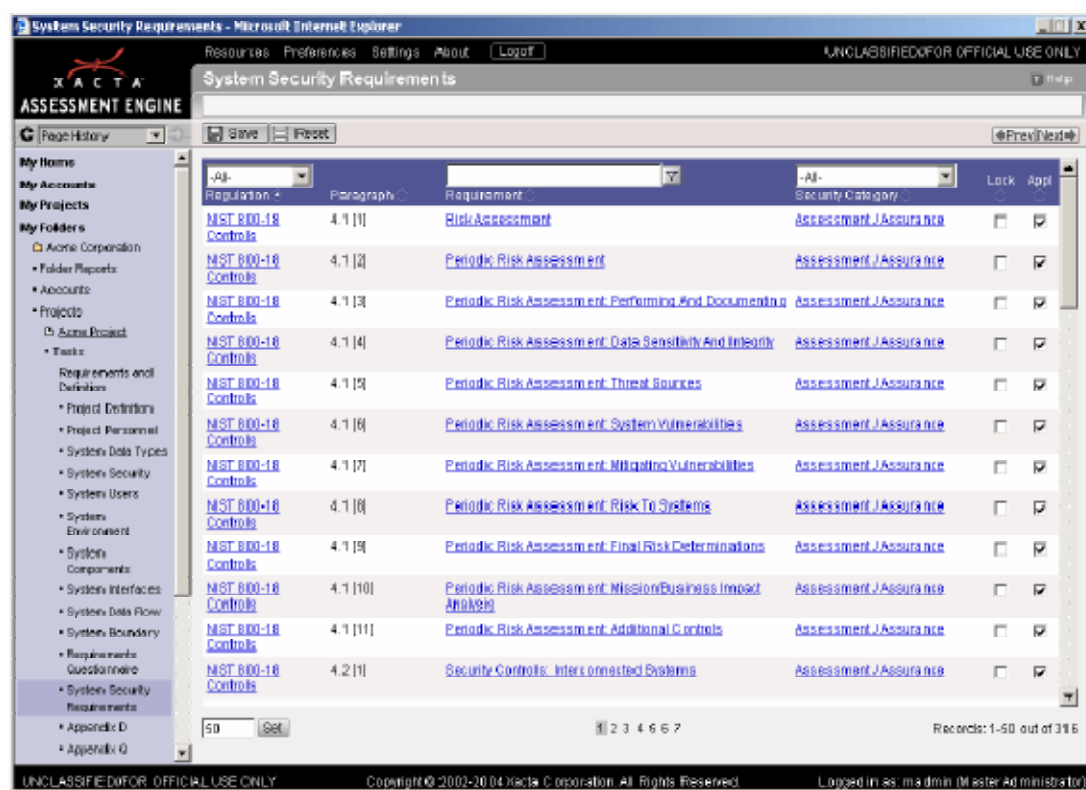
System Security Requirements - Microsoft Internet Explorer

XACTA
ASSESSMENT ENGINE

Resources Preferences Settings About Logoff UNCLASSIFIED//FOR OFFICIAL USE ONLY

System Security Requirements Help

Page History

My Home
My Accounts
My Projects
My Folders
Acme Corporation
• Folder Reports
• Accounts
• Projects
Acme Project
• Tasks
Requirements and Definition
• Project Definition
• Project Personnel
• System Data Types
• System Security
• System Users
• System Environment
• System Components
• System Interfaces
• System Data Flow
• System Boundary
• Requirements Questionnaire
• System Security Requirements
• Appendix D
• Appendix Q

Save Reset Prev Next

| -All- Regulation | Paragraph | Requirement | -All- Security Category | Lock | Appl |
|---|---|---|---|---|---|
| NIST 800-18 Controls | 4.1 [1] | Risk Assessment | Assessment/Assurance | ☐ | ☑ |
| NIST 800-18 Controls | 4.1 [2] | Periodic Risk Assessment | Assessment/Assurance | ☐ | ☑ |
| NIST 800-18 Controls | 4.1 [3] | Periodic Risk Assessment: Performing And Documenting | Assessment/Assurance | ☐ | ☑ |
| NIST 800-18 Controls | 4.1 [4] | Periodic Risk Assessment: Data Sensitivity And Integrity | Assessment/Assurance | ☐ | ☑ |
| NIST 800-18 Controls | 4.1 [5] | Periodic Risk Assessment: Threat Sources | Assessment/Assurance | ☐ | ☑ |
| NIST 800-18 Controls | 4.1 [6] | Periodic Risk Assessment: System Vulnerabilities | Assessment/Assurance | ☐ | ☑ |
| NIST 800-18 Controls | 4.1 [7] | Periodic Risk Assessment: Mitigating Vulnerabilities | Assessment/Assurance | ☐ | ☑ |
| NIST 800-18 Controls | 4.1 [8] | Periodic Risk Assessment: Risk To Systems | Assessment/Assurance | ☐ | ☑ |
| NIST 800-18 Controls | 4.1 [9] | Periodic Risk Assessment: Final Risk Determinations | Assessment/Assurance | ☐ | ☑ |
| NIST 800-18 Controls | 4.1 [10] | Periodic Risk Assessment: Mission/Business Impact Analysis | Assessment/Assurance | ☐ | ☑ |
| NIST 800-18 Controls | 4.1 [11] | Periodic Risk Assessment: Additional Controls | Assessment/Assurance | ☐ | ☑ |
| NIST 800-18 Controls | 4.2 [1] | Security Controls: Interconnected Systems | Assessment/Assurance | ☐ | ☑ |

50 Set 1 2 3 4 5 6 7 Records: 1-50 out of 316

UNCLASSIFIED//FOR OFFICIAL USE ONLY Copyright © 2002-2004 Xacta Corporation. All Rights Reserved. Logged in as: madmin (Master Administrator)